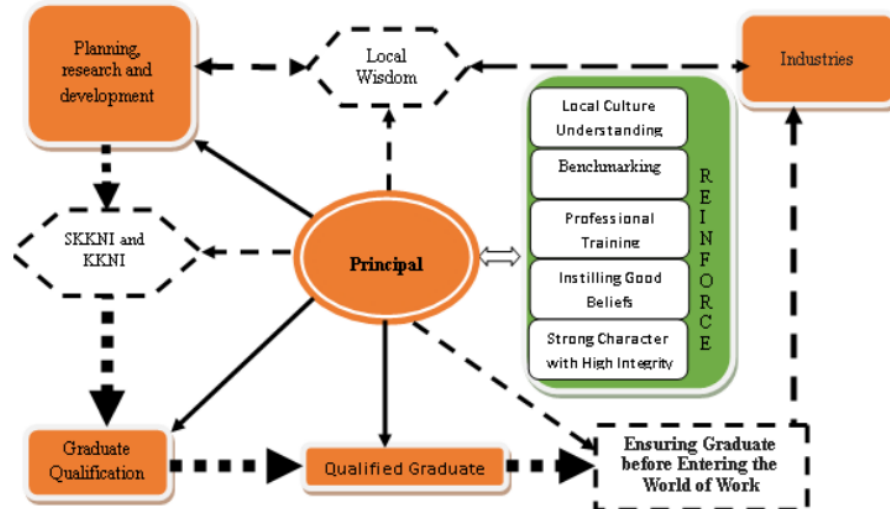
Planning, research and development

Local Wisdom

Industries

Local Culture Understanding

Benchmarking

Professional Training

Instilling Good Beliefs

Strong Character with High Integrity

REINFORCE

SKKNI and KKNI

Principal

Graduate Qualification

Qualified Graduate

Ensuring Graduate before Entering the World of Work